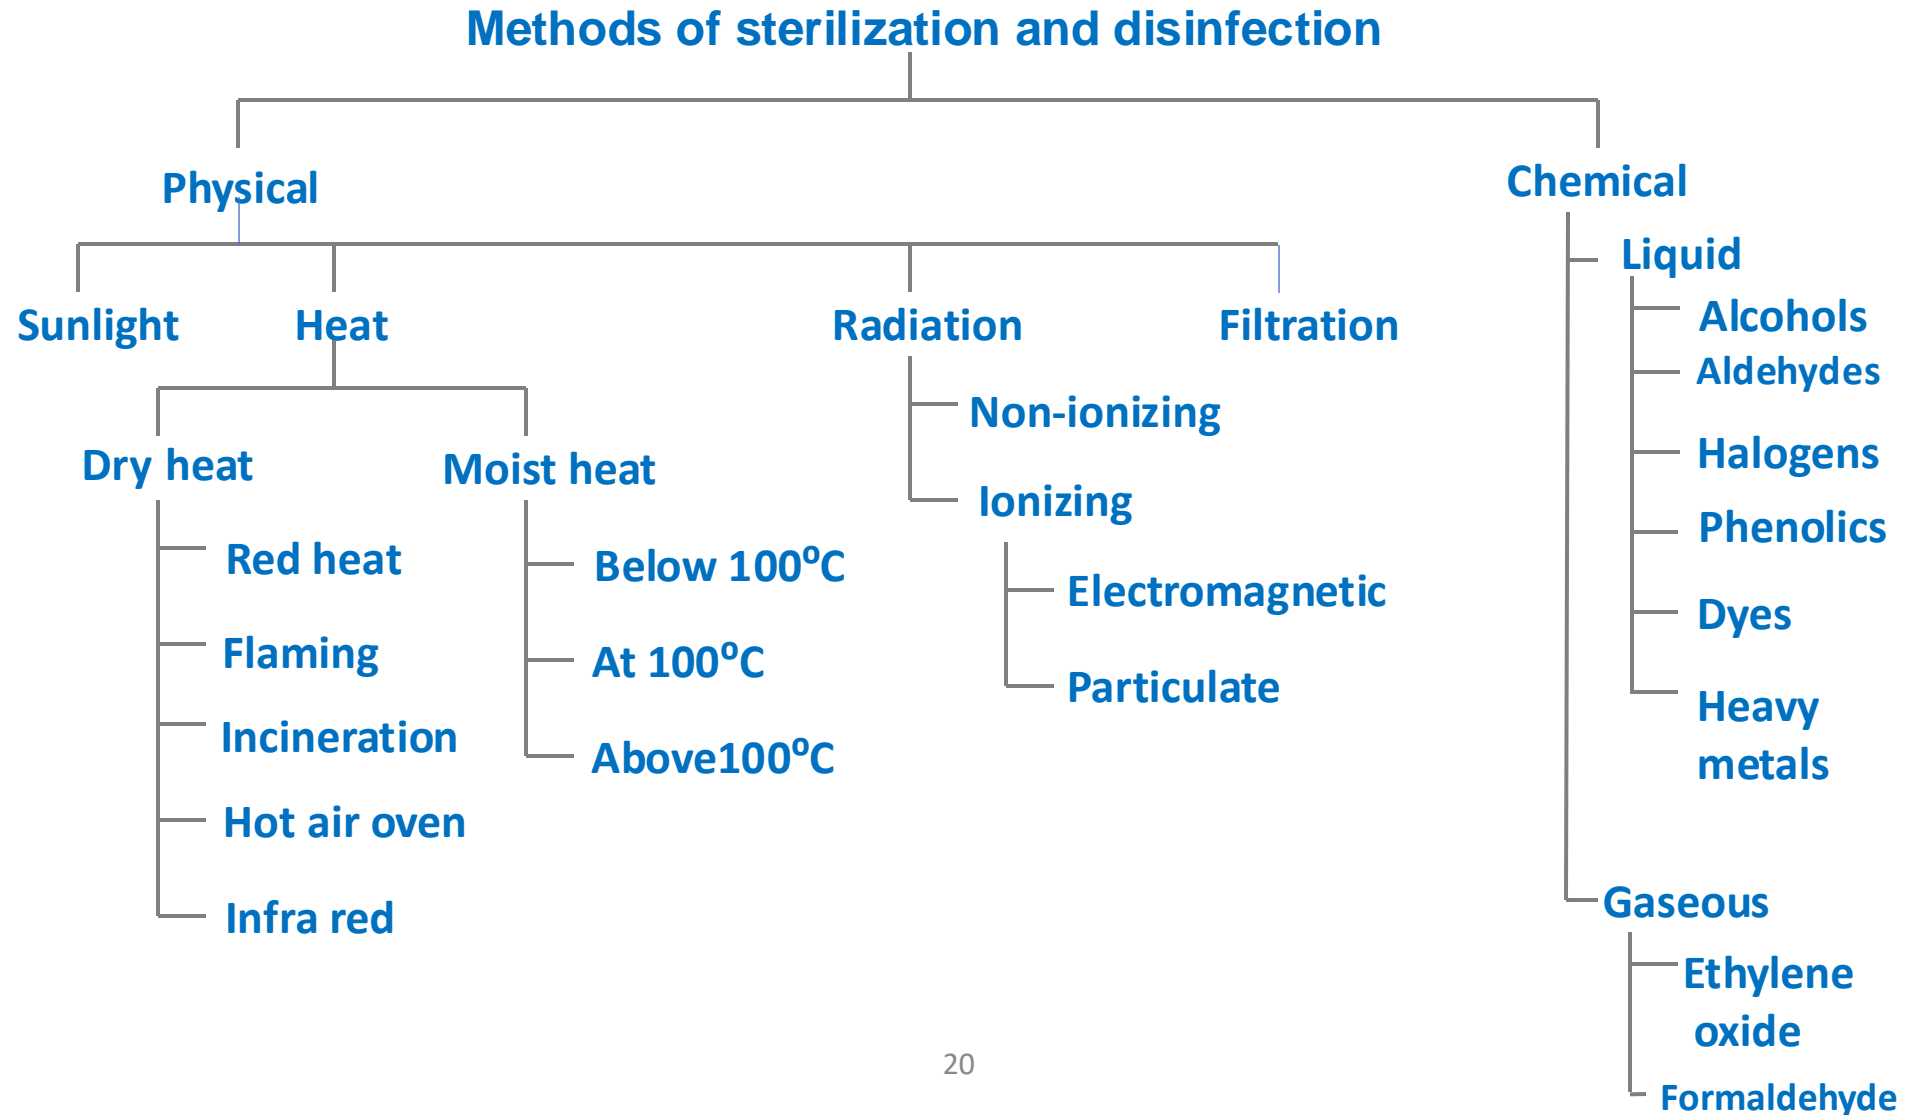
Methods of sterilization and disinfection

Physical

Sunlight

Heat

Dry heat

Red heat

Flaming

Incineration

Hot air oven

Infra red

Moist heat

Below 100$^{o}$C

At 100$^{o}$C

Above100$^{o}$C

Radiation

Non-ionizing

Ionizing

Electromagnetic

Particulate

Filtration

Chemical

Liquid

Alcohols

Aldehydes

Halogens

Phenolics

Dyes

Heavy metals

Gaseous

Ethylene oxide

Formaldehyde

20